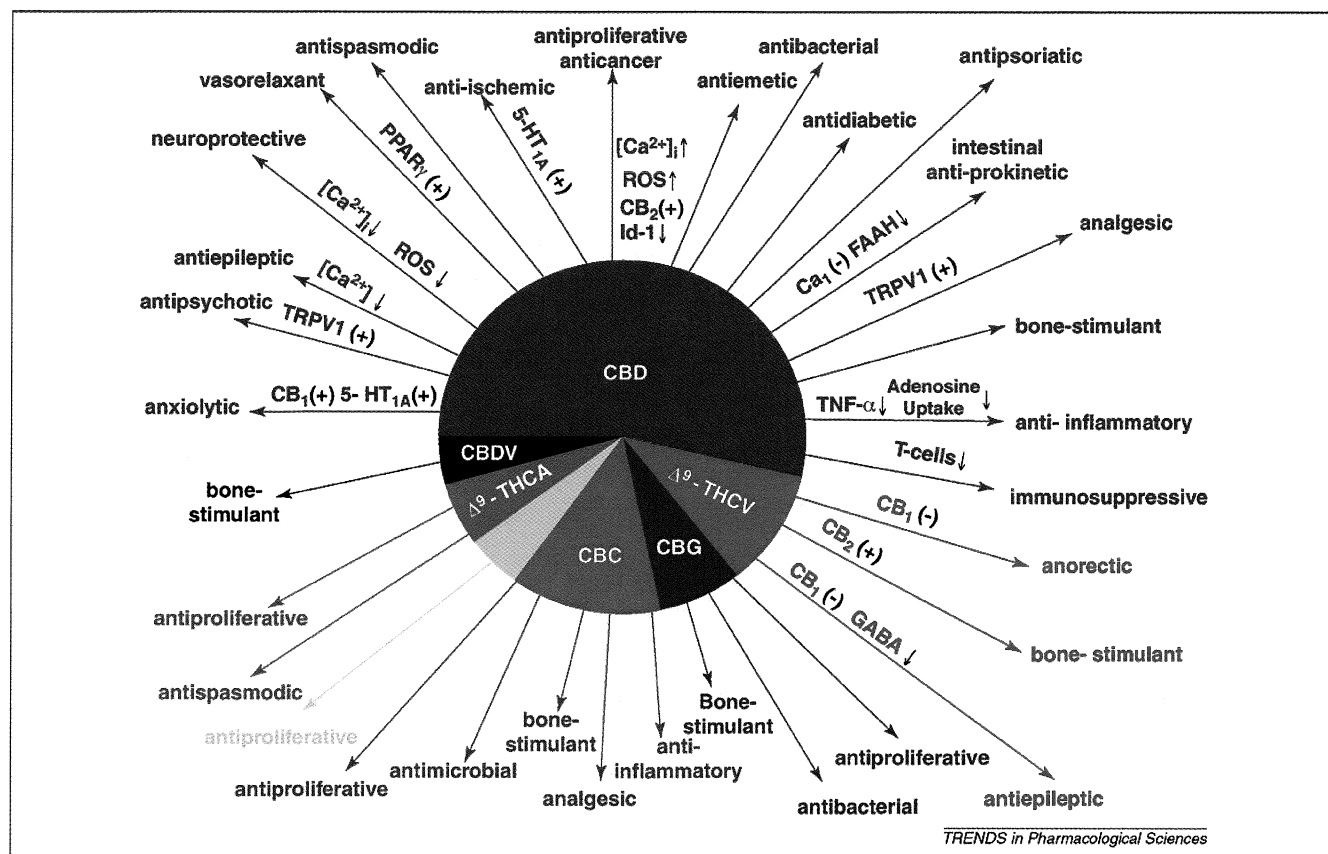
antispasmodic

antiproliferative
anticancer

antibacterial

antipsoriatic

vasorelaxant

anti-ischemic

antiemetic

antidiabetic

neuroprotective

$PPAR\gamma$ (+)

$5\text{-}HT_{1A}$ (+)

$[Ca^{2+}]_i\uparrow$

ROS↑

$CB_2$(+)

Id-1↓

intestinal
anti-prokinetic

$[Ca^{2+}]_i\downarrow$

ROS ↓

analgesic

antiepileptic

$[Ca^{2+}]\downarrow$

$Ca_1$ (-) FAAH↓

antipsychotic

TRPV1 (+)

TRPV1 (+)

bone-stimulant

CBD

$CB_1$(+) $5\text{-}HT_{1A}$(+)

anxiolytic

TNF-α↓

Adenosine
Uptake ↓

anti- inflammatory

T-cells↓

immunosuppressive

CBDV

bone-
stimulant

$\Delta^9$ - THCA

$\Delta^9$ - THCV

$CB_1$ (-)

anorectic

$CB_2$ (+)

CBC

CBG

$CB_1$ (-)

GABA ↓

bone- stimulant

antiproliferative

antispasmodic

antiproliferative

bone-
stimulant

Bone-
stimulant

anti-
inflammatory

antiproliferative

antimicrobial

antiproliferative

analgesic

antibacterial

antiepileptic

TRENDS in Pharmacological Sciences